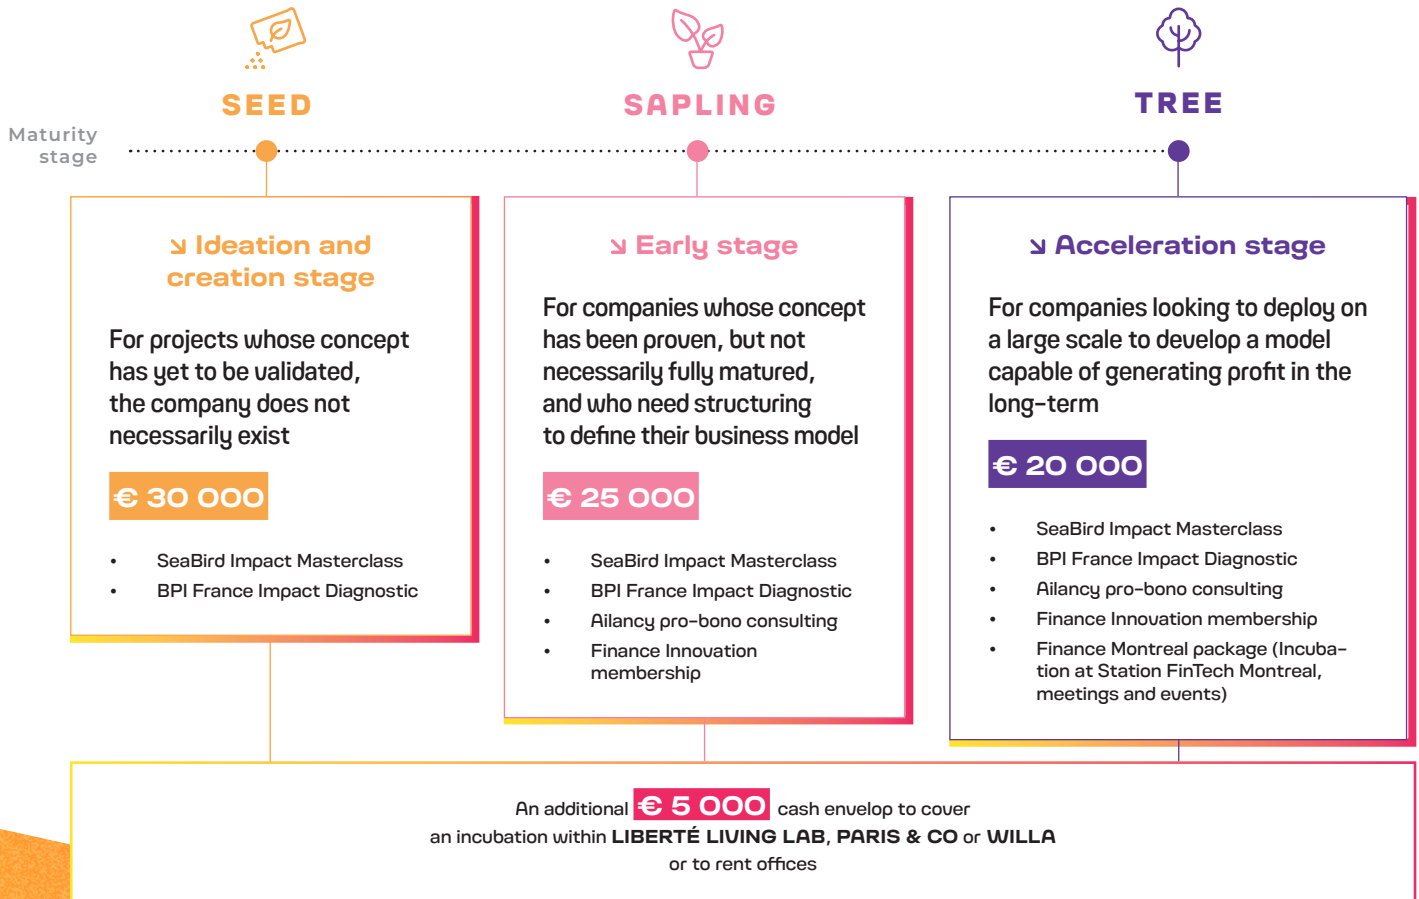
SEED

SAPLING

TREE

Maturity stage

↘ Ideation and creation stage

For projects whose concept has yet to be validated, the company does not necessarily exist

€ 30 000

• SeaBird Impact Masterclass
• BPI France Impact Diagnostic

↘ Early stage

For companies whose concept has been proven, but not necessarily fully matured, and who need structuring to define their business model

€ 25 000

• SeaBird Impact Masterclass
• BPI France Impact Diagnostic
• Ailancy pro-bono consulting
• Finance Innovation membership

↘ Acceleration stage

For companies looking to deploy on a large scale to develop a model capable of generating profit in the long-term

€ 20 000

• SeaBird Impact Masterclass
• BPI France Impact Diagnostic
• Ailancy pro-bono consulting
• Finance Innovation membership
• Finance Montreal package (Incubation at Station FinTech Montreal, meetings and events)

An additional € 5 000 cash envelop to cover an incubation within LIBERTÉ LIVING LAB, PARIS & CO or WILLA or to rent offices